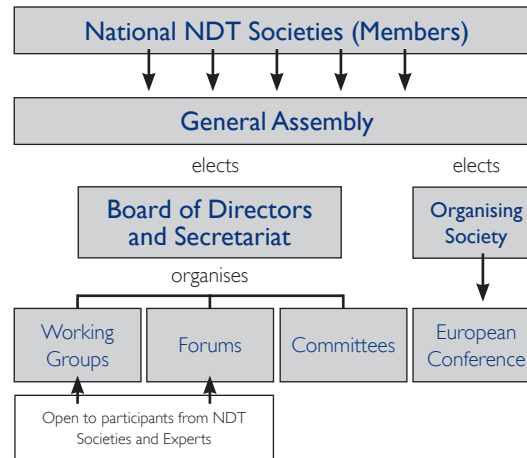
National NDT Societies (Members)

General Assembly

elects

elects

Board of Directors and Secretariat

Organising Society

organises

Working Groups

Forums

Committees

European Conference

Open to participants from NDT Societies and Experts